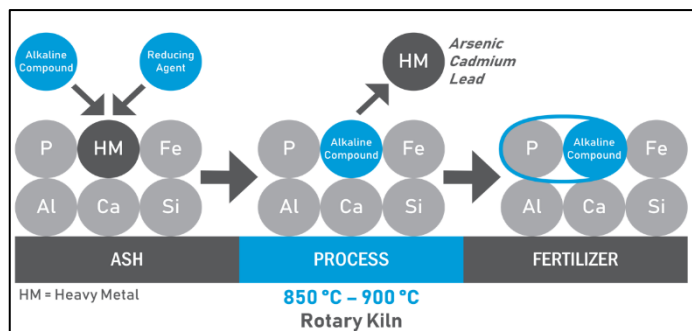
Alkaline Compound

Reducing Agent

HM

Arsenic
Cadmium
Lead

P HM Fe
Al Ca Si

P Alkaline Compound Fe
Al Ca Si

P Alkaline Compound Fe
Al Ca Si

ASH

PROCESS

FERTILIZER

HM = Heavy Metal

850 °C – 900 °C
Rotary Kiln